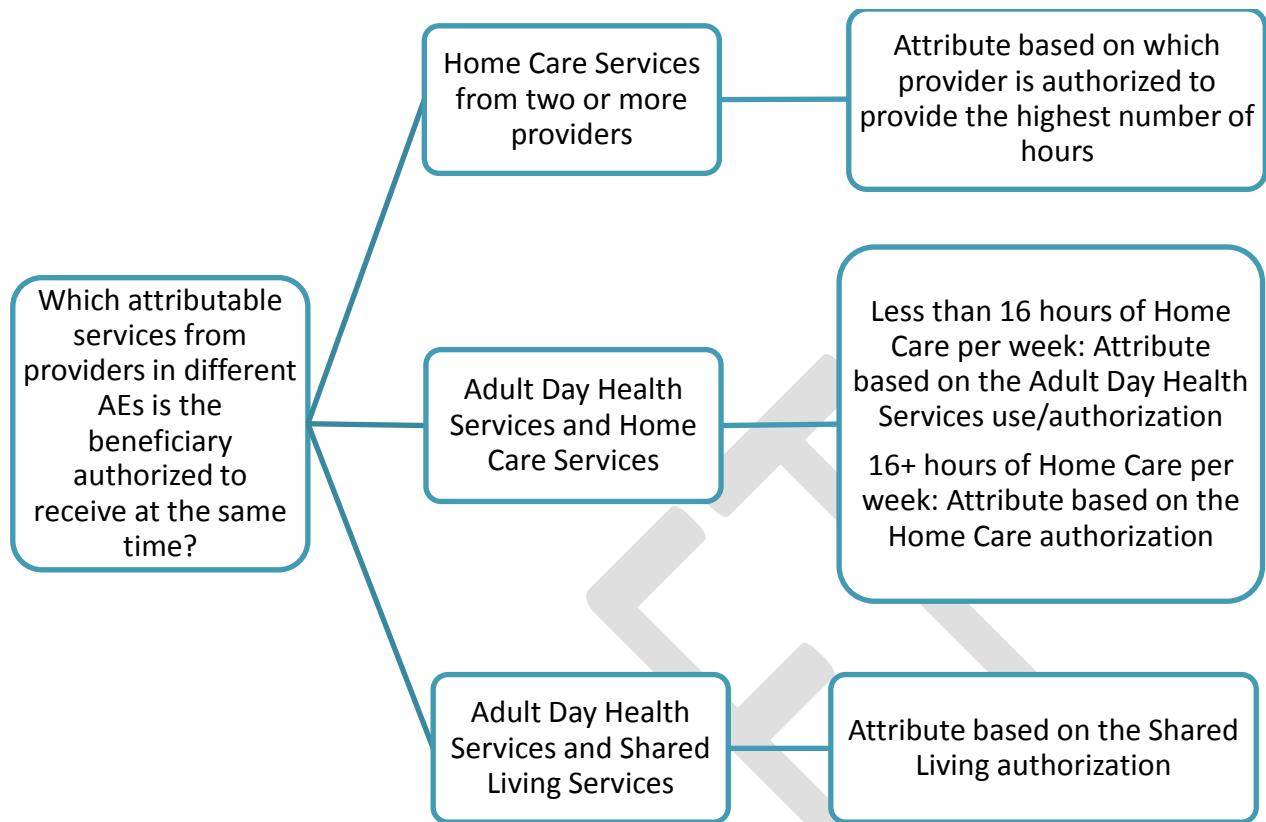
Which attributable services from providers in different AEs is the beneficiary authorized to receive at the same time?

Home Care Services from two or more providers

Attribute based on which provider is authorized to provide the highest number of hours

Adult Day Health Services and Home Care Services

Less than 16 hours of Home Care per week: Attribute based on the Adult Day Health Services use/authorization

16+ hours of Home Care per week: Attribute based on the Home Care authorization

Adult Day Health Services and Shared Living Services

Attribute based on the Shared Living authorization